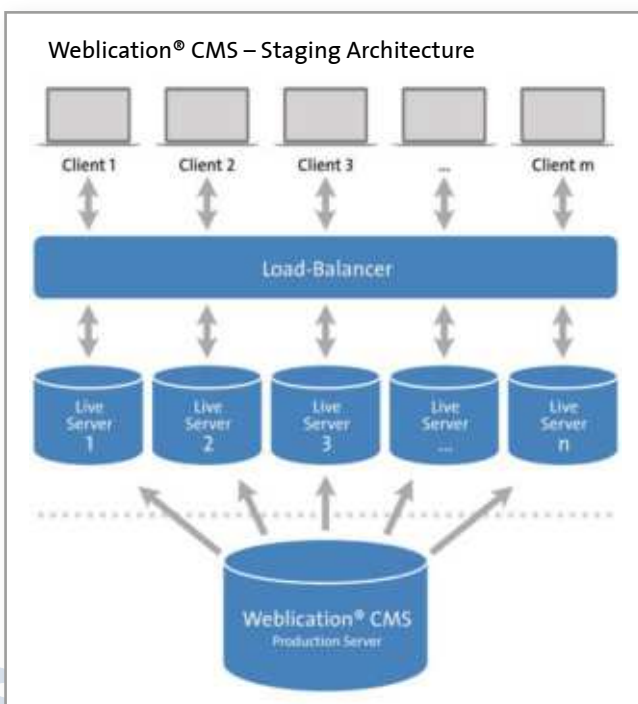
Weblication® CMS – Staging Architecture

Client 1

Client 2

Client 3

...

Client m

Load-Balancer

Live Server 1

Live Server 2

Live Server 3

Live Server ...

Live Server n

Weblication® CMS
Production Server